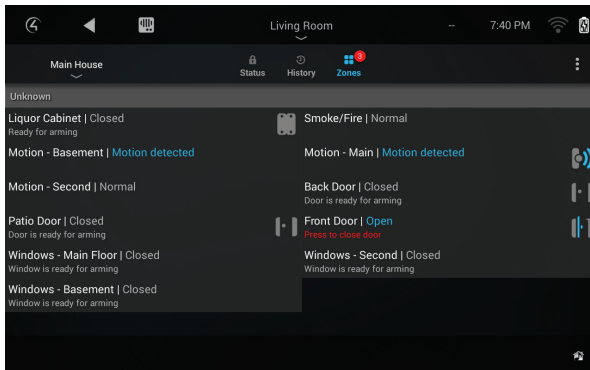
Living Room

--

7:40 PM

Main House

Status

History

3

Zones

Unknown

Liquor Cabinet | Closed
Ready for arming

Smoke/Fire | Normal

Motion - Basement | Motion detected

Motion - Main | Motion detected

Motion - Second | Normal

Back Door | Closed
Door is ready for arming

Patio Door | Closed
Door is ready for arming

Front Door | Open
Press to close door

Windows - Main Floor | Closed
Window is ready for arming

Windows - Second | Closed
Window is ready for arming

Windows - Basement | Closed
Window is ready for arming